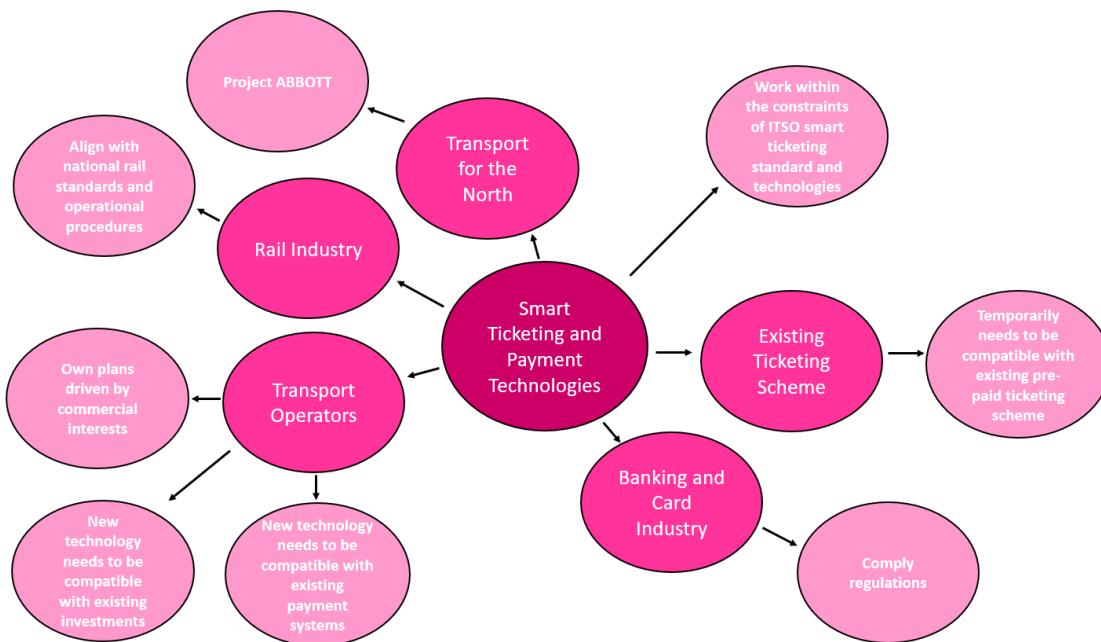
Smart Ticketing and Payment Technologies

Transport for the North

Project ABBOTT

Rail Industry

Align with national rail standards and operational procedures

Work within the constraints of ITSO smart ticketing standard and technologies

Existing Ticketing Scheme

Temporarily needs to be compatible with existing pre-paid ticketing scheme

Transport Operators

Own plans driven by commercial interests

New technology needs to be compatible with existing investments

New technology needs to be compatible with existing payment systems

Banking and Card Industry

Comply regulations